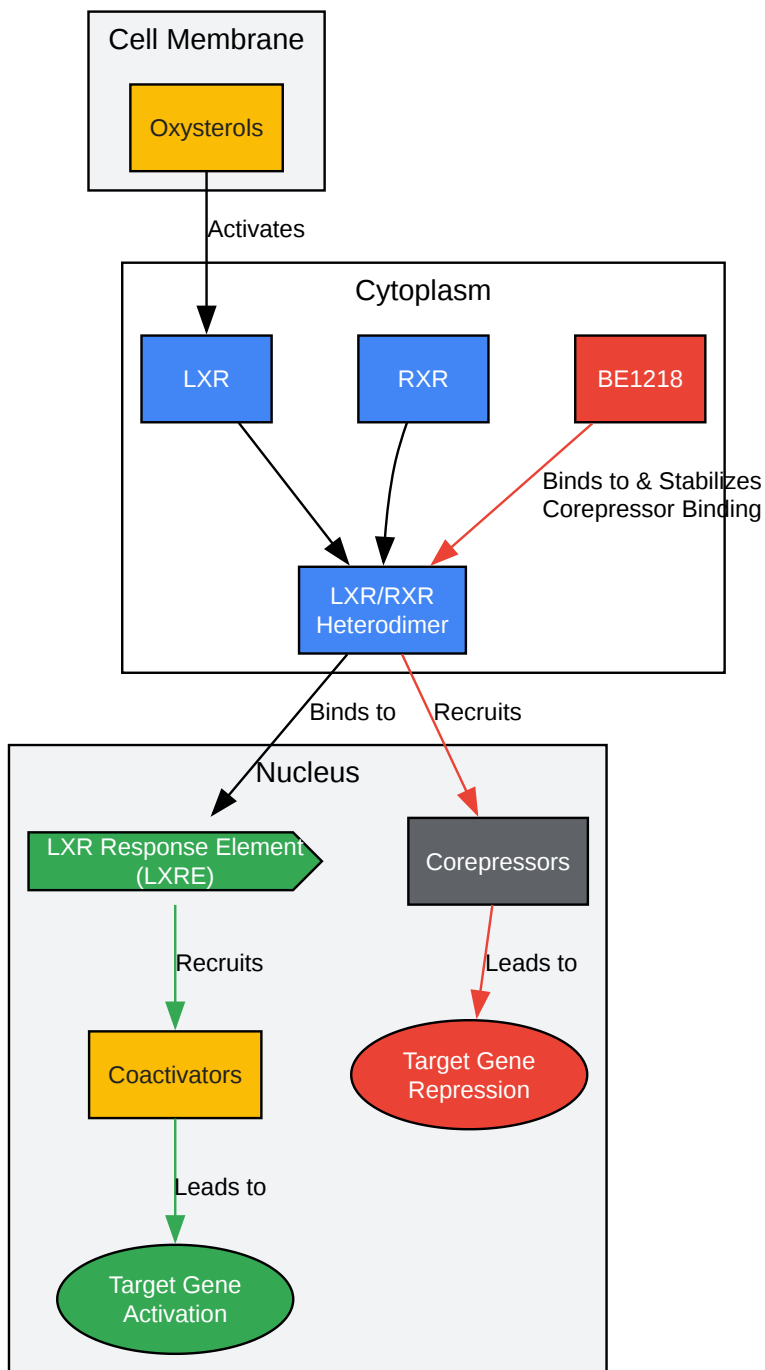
Cell Membrane

Oxysterols

Activates

Cytoplasm

LXR

RXR

BE1218

Binds to & Stabilizes Corepressor Binding

LXR/RXR Heterodimer

Binds to

Recruits

Nucleus

LXR Response Element (LXRE)

Corepressors

Recruits

Leads to

Coactivators

Target Gene Repression

Leads to

Target Gene Activation